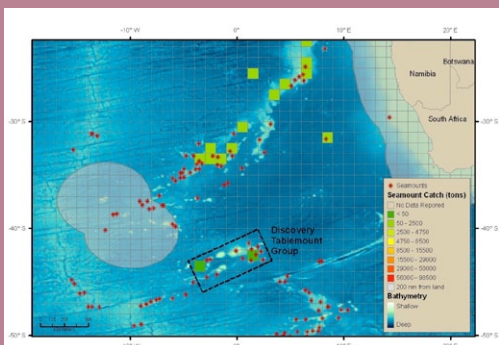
-10° W
0°
10° E
20° E
Botswana
Namibia
-30° S
-30° S
South Africa
-40° S
-40° S
Discovery Tablemount Group
-50° S
-50° S
Seamounts
Seamount Catch (tons)
No Data Reported
< 50
50 - 2500
2500 - 4750
4750 - 8500
8500 - 15500
15500 - 29000
29000 - 55000
55000 - 95500
200 nm from land
Bathymetry
Shallow
Deep
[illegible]